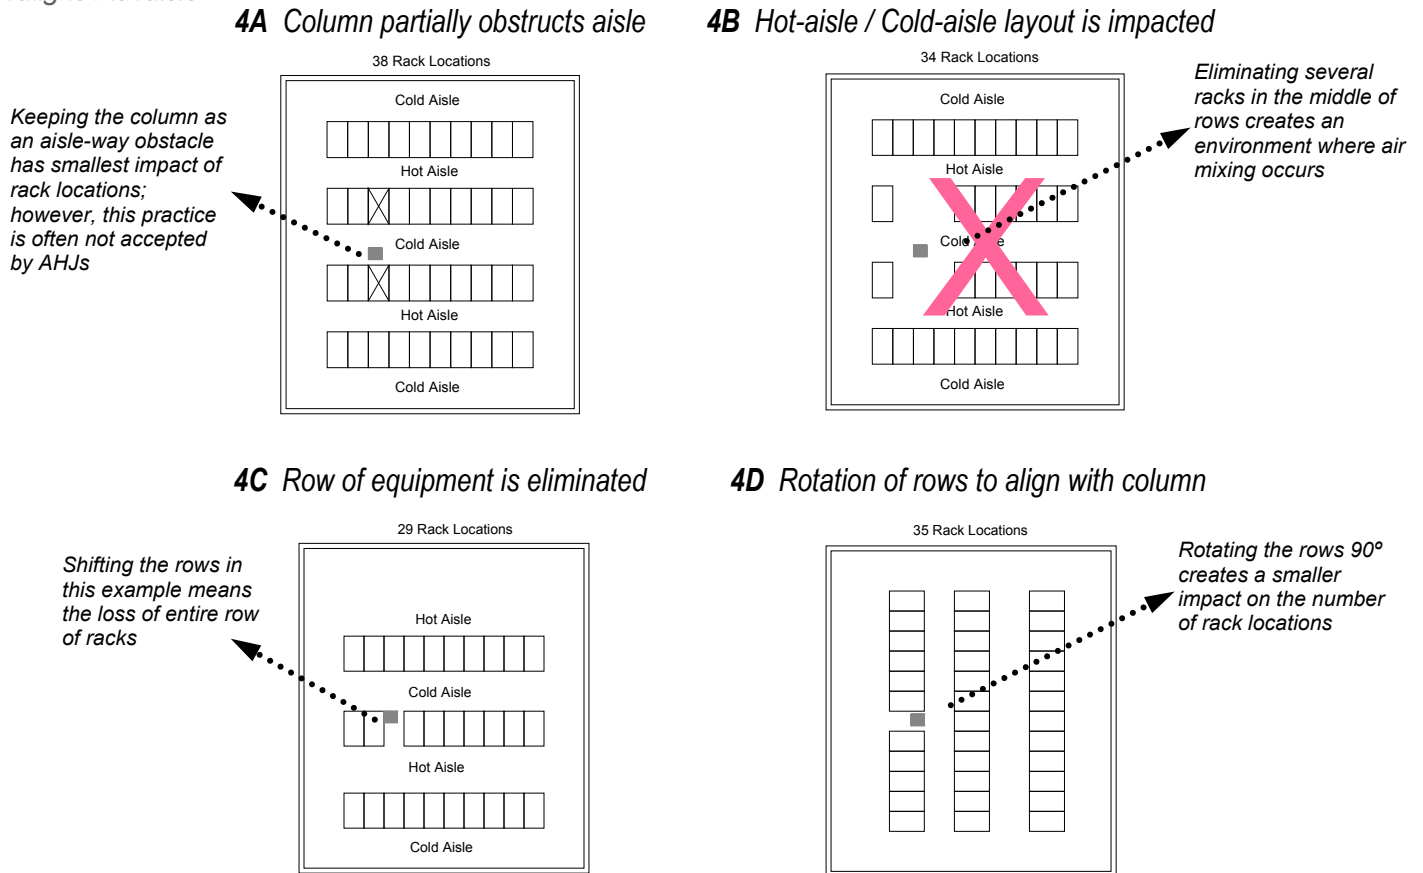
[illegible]

**4A** Column partially obstructs aisle

38 Rack Locations

Cold Aisle

Hot Aisle

Cold Aisle

Hot Aisle

Cold Aisle

Keeping the column as an aisle-way obstacle has smallest impact of rack locations; however, this practice is often not accepted by AHJs

**4B** Hot-aisle / Cold-aisle layout is impacted

34 Rack Locations

Cold Aisle

Hot Aisle

Cold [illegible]e

Hot Aisle

Cold Aisle

Eliminating several racks in the middle of rows creates an environment where air mixing occurs

**4C** Row of equipment is eliminated

29 Rack Locations

Hot Aisle

Cold Aisle

Hot Aisle

Cold Aisle

Shifting the rows in this example means the loss of entire row of racks

**4D** Rotation of rows to align with column

35 Rack Locations

Rotating the rows 90º creates a smaller impact on the number of rack locations